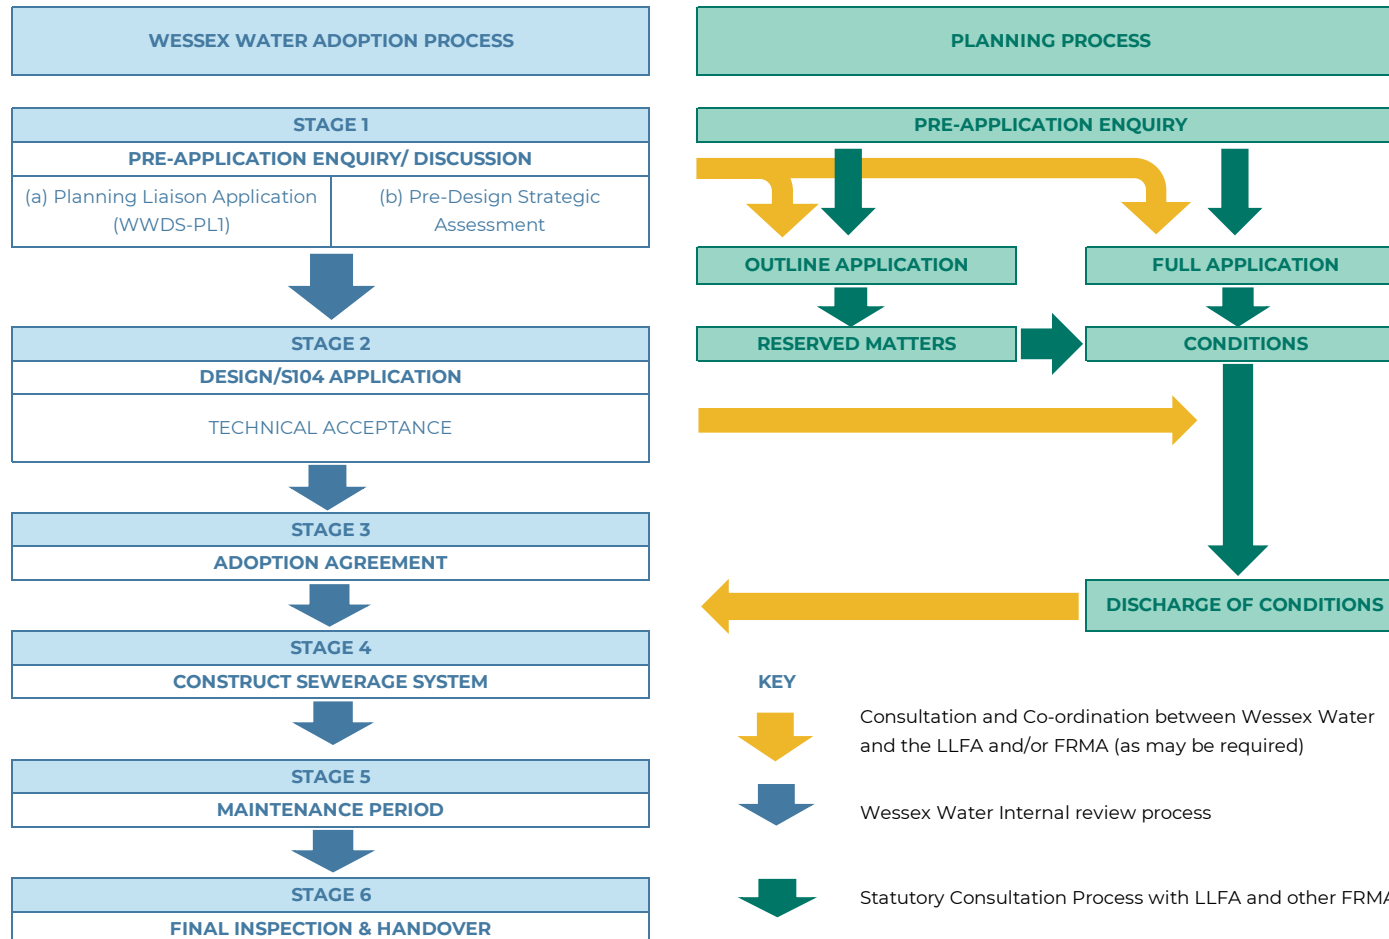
WESSEX WATER ADOPTION PROCESS

STAGE 1
PRE-APPLICATION ENQUIRY/ DISCUSSION
(a) Planning Liaison Application (WWDS-PL1)
(b) Pre-Design Strategic Assessment

STAGE 2
DESIGN/S104 APPLICATION
TECHNICAL ACCEPTANCE

STAGE 3
ADOPTION AGREEMENT

STAGE 4
CONSTRUCT SEWERAGE SYSTEM

STAGE 5
MAINTENANCE PERIOD

STAGE 6
FINAL INSPECTION & HANDOVER

PLANNING PROCESS

PRE-APPLICATION ENQUIRY

OUTLINE APPLICATION

FULL APPLICATION

RESERVED MATTERS

CONDITIONS

DISCHARGE OF CONDITIONS

KEY

Consultation and Co-ordination between Wessex Water and the LLFA and/or FRMA (as may be required)

Wessex Water Internal review process

Statutory Consultation Process with LLFA and other FRM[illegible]